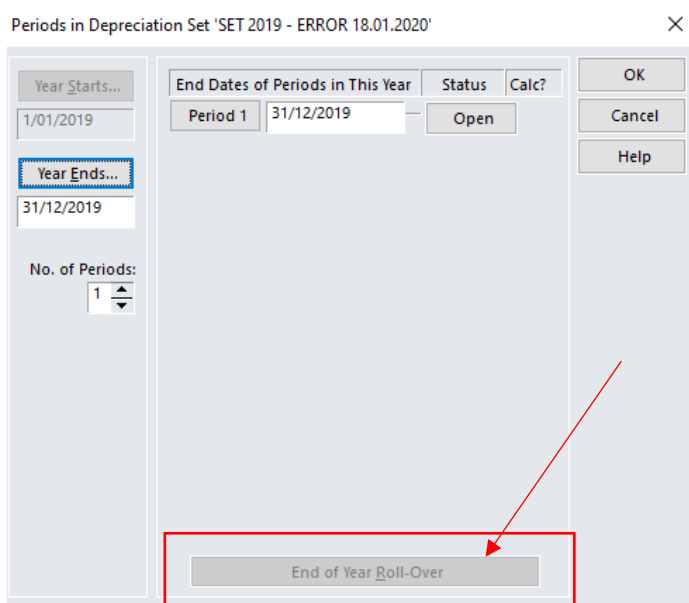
Periods in Depreciation Set 'SET 2019 - ERROR 18.01.2020'

×

Year Starts...

1/01/2019

Year Ends...

31/12/2019

No. of Periods:

1

| End Dates of Periods in This Year | | Status | Calc? |
|---|---|---|---|
| Period 1 | 31/12/2019 | Open | |

OK

Cancel

Help

End of Year Roll-Over